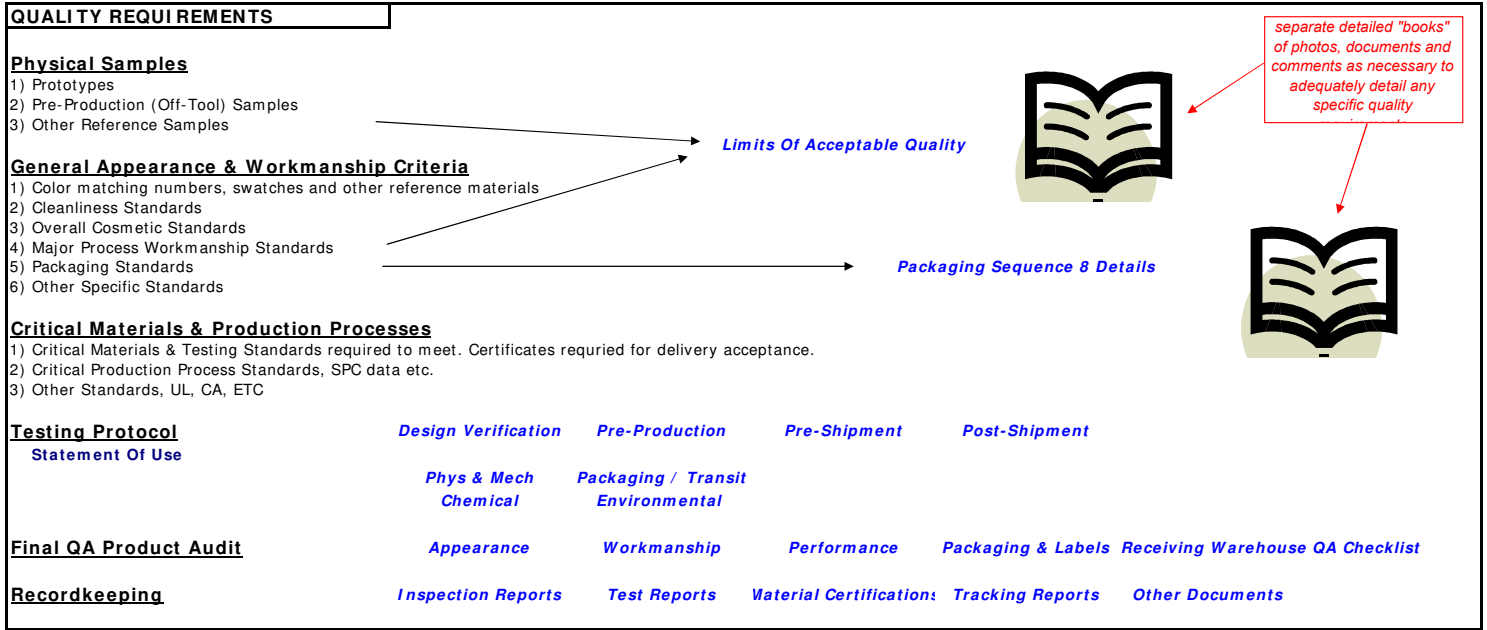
QUALITY REQUIREMENTS

separate detailed "books" of photos, documents and comments as necessary to adequately detail any specific quality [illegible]

Physical Samples
1) Prototypes
2) Pre-Production (Off-Tool) Samples
3) Other Reference Samples

Limits Of Acceptable Quality

General Appearance & Workmanship Criteria
1) Color matching numbers, swatches and other reference materials
2) Cleanliness Standards
3) Overall Cosmetic Standards
4) Major Process Workmanship Standards
5) Packaging Standards
6) Other Specific Standards

Packaging Sequence 8 Details

Critical Materials & Production Processes
1) Critical Materials & Testing Standards required to meet. Certificates requried for delivery acceptance.
2) Critical Production Process Standards, SPC data etc.
3) Other Standards, UL, CA, ETC

Testing Protocol
Statement Of Use

Design Verification
Pre-Production
Pre-Shipment
Post-Shipment

Phys & Mech
Chemical
Packaging / Transit
Environmental

Final QA Product Audit
Appearance
Workmanship
Performance
Packaging & Labels
Receiving Warehouse QA Checklist

Recordkeeping
Inspection Reports
Test Reports
Material Certifications
Tracking Reports
Other Documents